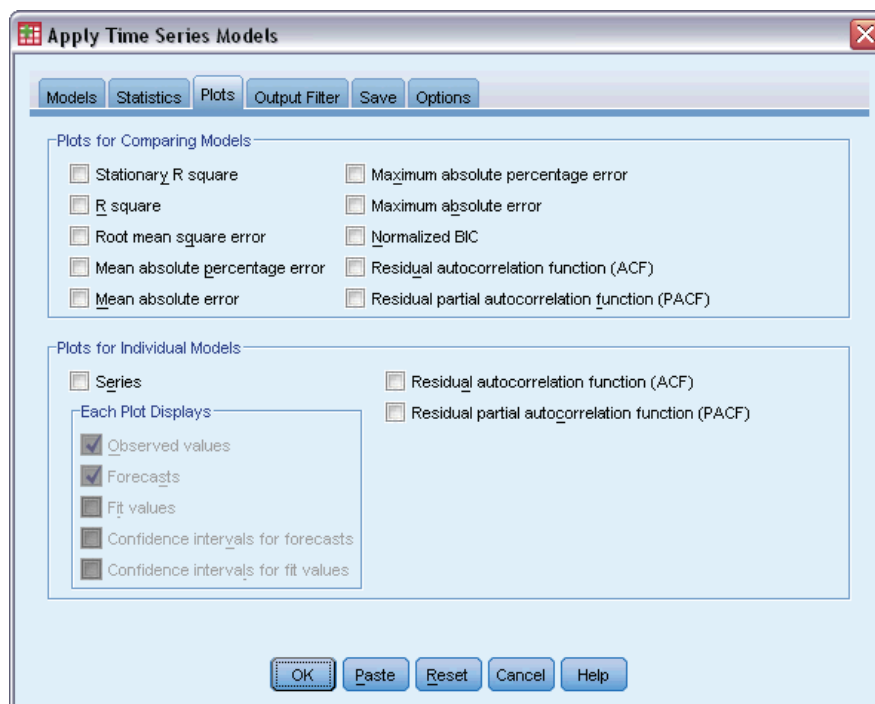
Apply Time Series Models

Models Statistics Plots Output Filter Save Options

Plots for Comparing Models

Stationary R square
R square
Root mean square error
Mean absolute percentage error
Mean absolute error

Maximum absolute percentage error
Maximum absolute error
Normalized BIC
Residual autocorrelation function (ACF)
Residual partial autocorrelation function (PACF)

Plots for Individual Models

Series

Each Plot Displays

Observed values
Forecasts
Fit values
Confidence intervals for forecasts
Confidence intervals for fit values

Residual autocorrelation function (ACF)
Residual partial autocorrelation function (PACF)

OK Paste Reset Cancel Help